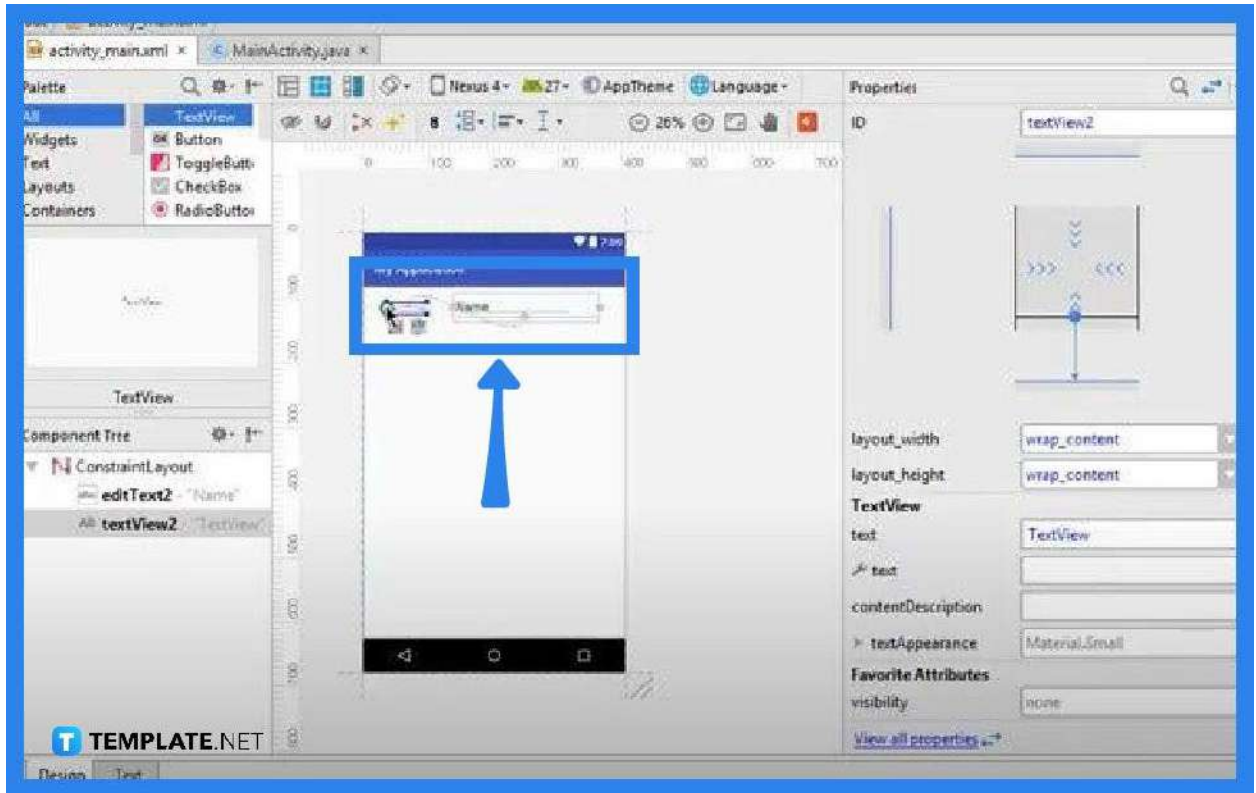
activity_main.xml × MainActivity.java ×

Palette
All
Widgets
Text
Layouts
Containers

TextView
Button
ToggleButt
CheckBox
RadioButto

TextView

TextView

Component Tree
ConstraintLayout
editText2 - "Name"
textView2 "TextView"

Nexus 4 27 AppTheme Language
26%

0 100 200 300 400 500 600 700

Name

Properties
ID textView2

layout_width wrap_content
layout_height wrap_content
TextView
text TextView
text
contentDescription
textAppearance Material.Small
Favorite Attributes
visibility none
View all properties

TEMPLATE.NET

Design Text